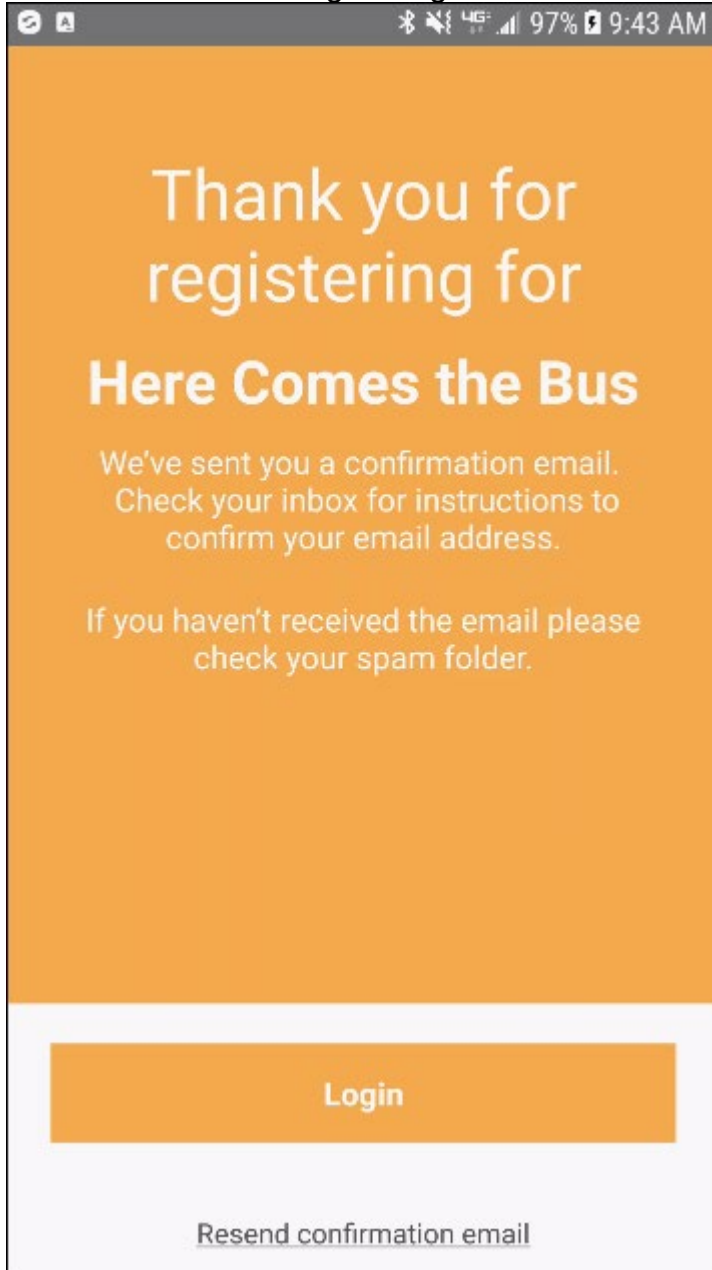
4G 97% 9:43 AM

Thank you for registering for

Here Comes the Bus

We've sent you a confirmation email. Check your inbox for instructions to confirm your email address.

If you haven't received the email please check your spam folder.

Login

Resend confirmation email